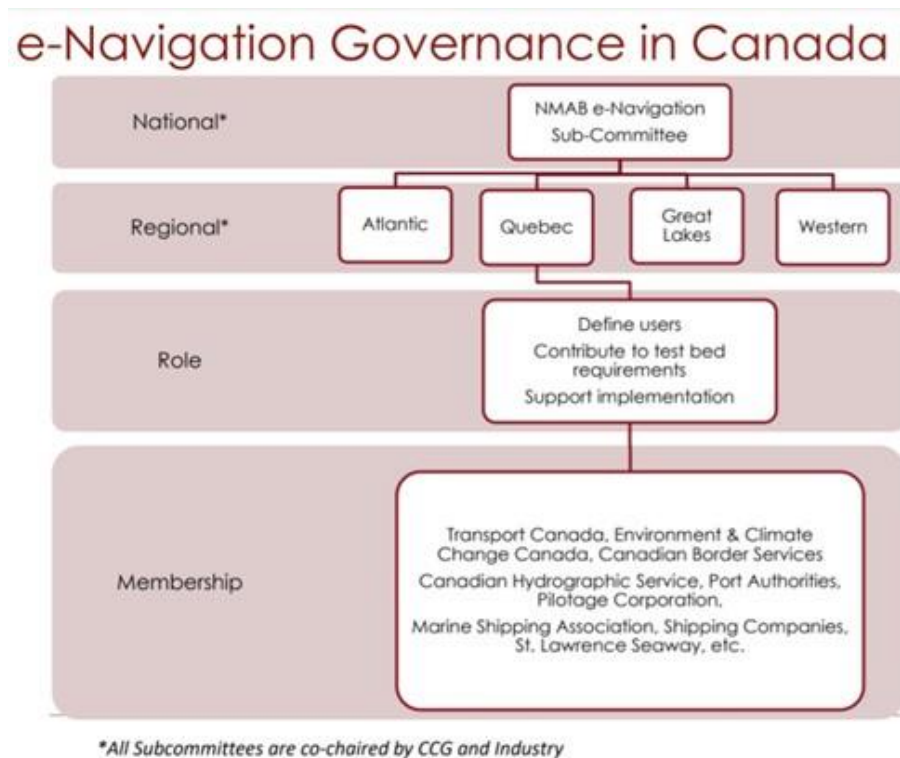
e-Navigation Governance in Canada

National*

NMAB e-Navigation Sub-Committee

Regional*

Atlantic

Quebec

Great Lakes

Western

Role

Define users
Contribute to test bed requirements
Support implementation

Membership

Transport Canada, Environment & Climate Change Canada, Canadian Border Services
Canadian Hydrographic Service, Port Authorities, Pilotage Corporation,
Marine Shipping Association, Shipping Companies, St. Lawrence Seaway, etc.

*All Subcommittees are co-chaired by CCG and Industry